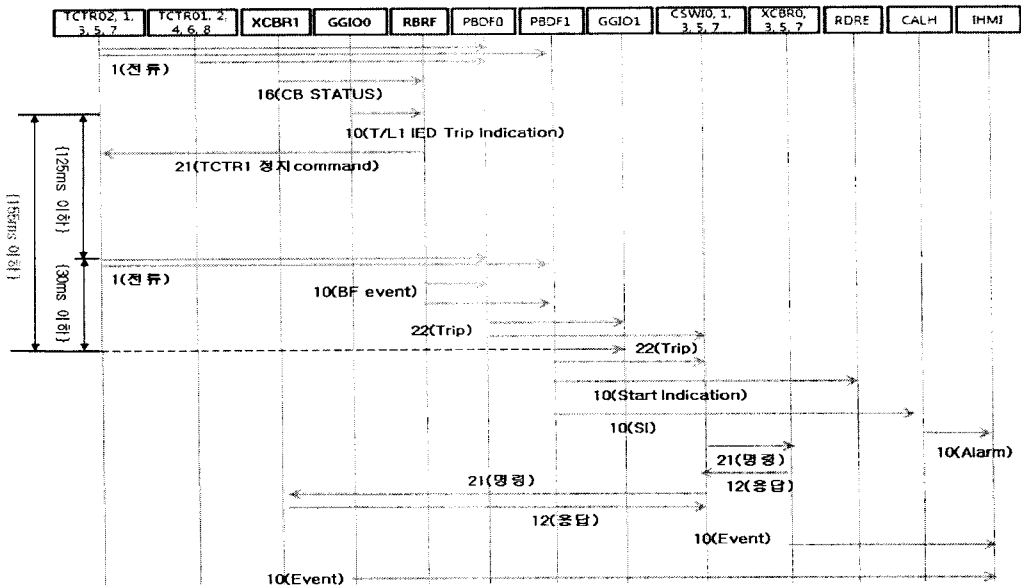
TCTR02, 1, 3, 5, 7
TCTR01, 2, 4, 6, 8
XCBR1
GGIO0
RBRF
PBDF0
PBDF1
GGIO1
CSWI0, 1, 3, 5, 7
XCBR0, 3, 5, 7
RDRE
CALH
IHMI

1(전류)
16(CB STATUS)
10(T/L1 IED Trip Indication)
{125ms 이하}
21(TCTR1 정지command)
{155ms 이하}
1(전류)
{30ms 이하}
10(BF event)
22(Trip)
22(Trip)
10(Start Indication)
10(SI)
10(Alarm)
21(명령)
21(명령)
12(응답)
12(응답)
10(Event)
10(Event)